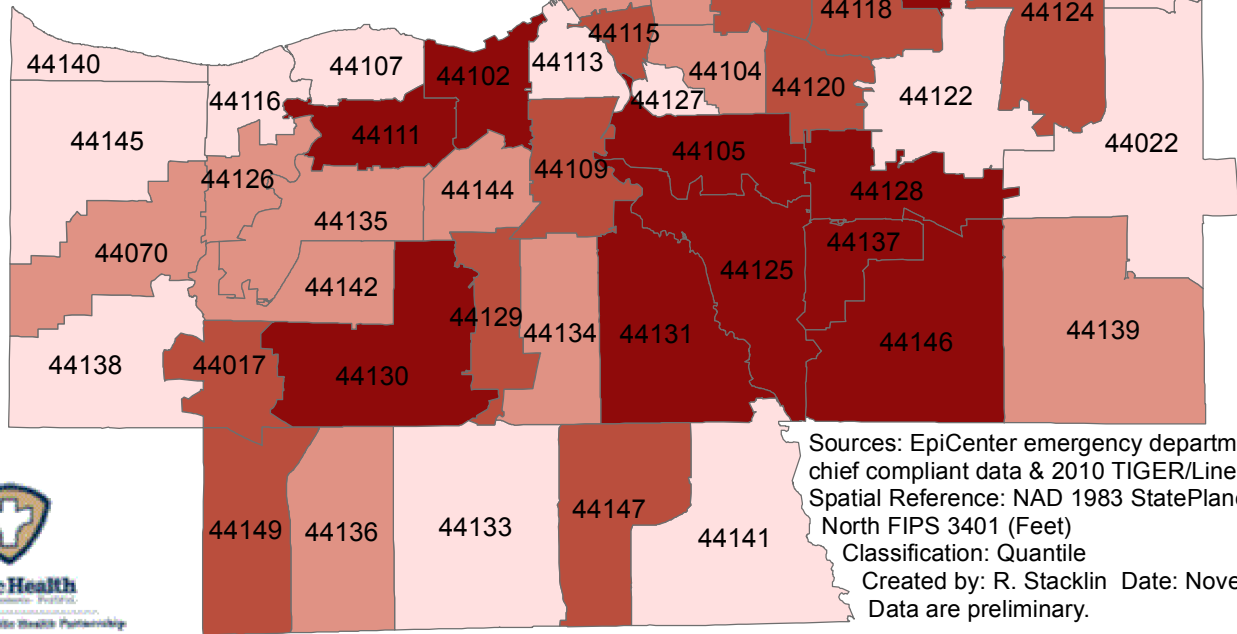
44140
44107
44102
44113
44115
44118
44124
44104
44120
44122
44116
44127
44111
44145
44022
44105
44109
44126
44144
44128
44135
44137
44070
44125
44142
44129
44134
44131
44146
44139
44138
44017
44130
Sources: EpiCenter emergency departm
chief compliant data & 2010 TIGER/Line
Spatial Reference: NAD 1983 StatePlane
North FIPS 3401 (Feet)
Classification: Quantile
Created by: R. Stacklin Date: Nove
Data are preliminary.
44149
44136
44133
44147
44141
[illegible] Health
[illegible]
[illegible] Health Partnership